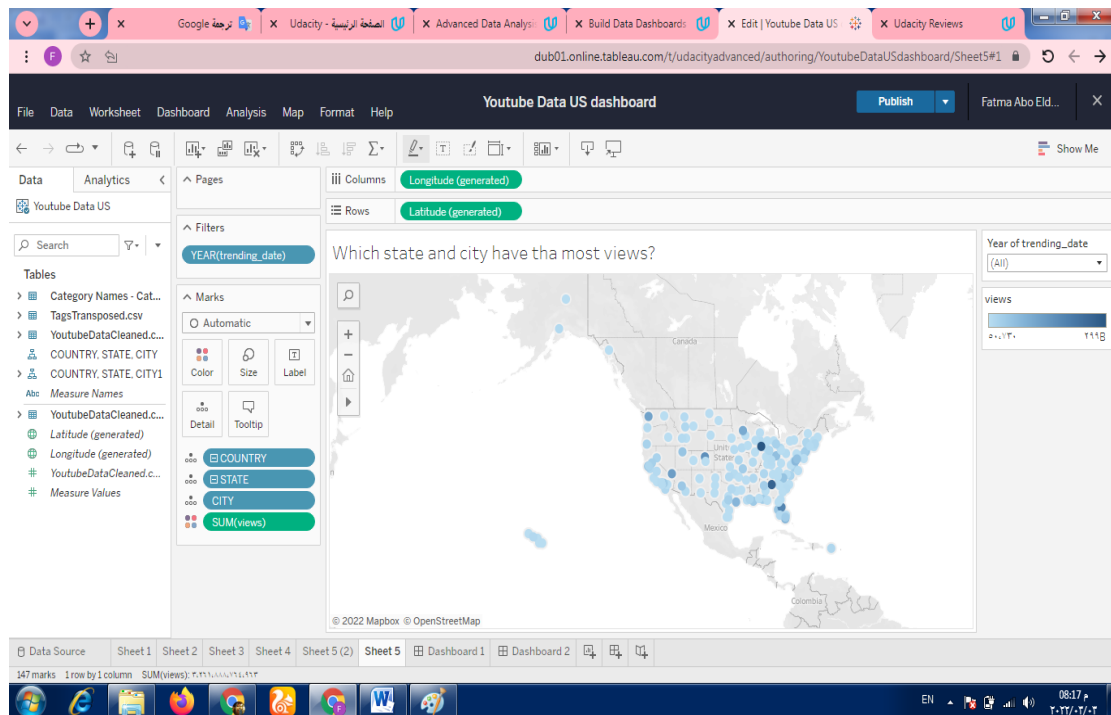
Google ترجمة | Udacity - الصفحة الرئيسية | Advanced Data Analysis | Build Data Dashboards | Edit | Youtube Data US | Udacity Reviews

dub01.online.tableau.com/t/udacityadvanced/authoring/YoutubeDataUSdashboard/Sheet5#1

File Data Worksheet Dashboard Analysis Map Format Help

Youtube Data US dashboard

Publish

Fatma Abo Eld...

Show Me

Data Analytics

Youtube Data US

Search

Tables

Category Names - Cat...
TagsTransposed.csv
YoutubeDataCleaned.c...
COUNTRY, STATE, CITY
COUNTRY, STATE, CITY1
Measure Names
YoutubeDataCleaned.c...
Latitude (generated)
Longitude (generated)
YoutubeDataCleaned.c...
Measure Values

Pages

Filters

YEAR(trending_date)

Marks

Automatic

Color Size Label

Detail Tooltip

COUNTRY
STATE
CITY
SUM(views)

Columns Longitude (generated)

Rows Latitude (generated)

Which state and city have tha most views?

Canada

United States

Mexico

Colombia

© 2022 Mapbox © OpenStreetMap

Year of trending_date

(All)

views

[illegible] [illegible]

Data Source Sheet 1 Sheet 2 Sheet 3 Sheet 4 Sheet 5 (2) Sheet 5 Dashboard 1 Dashboard 2

147 marks 1 row by 1 column SUM(views): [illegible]

EN

08:17 م
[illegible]